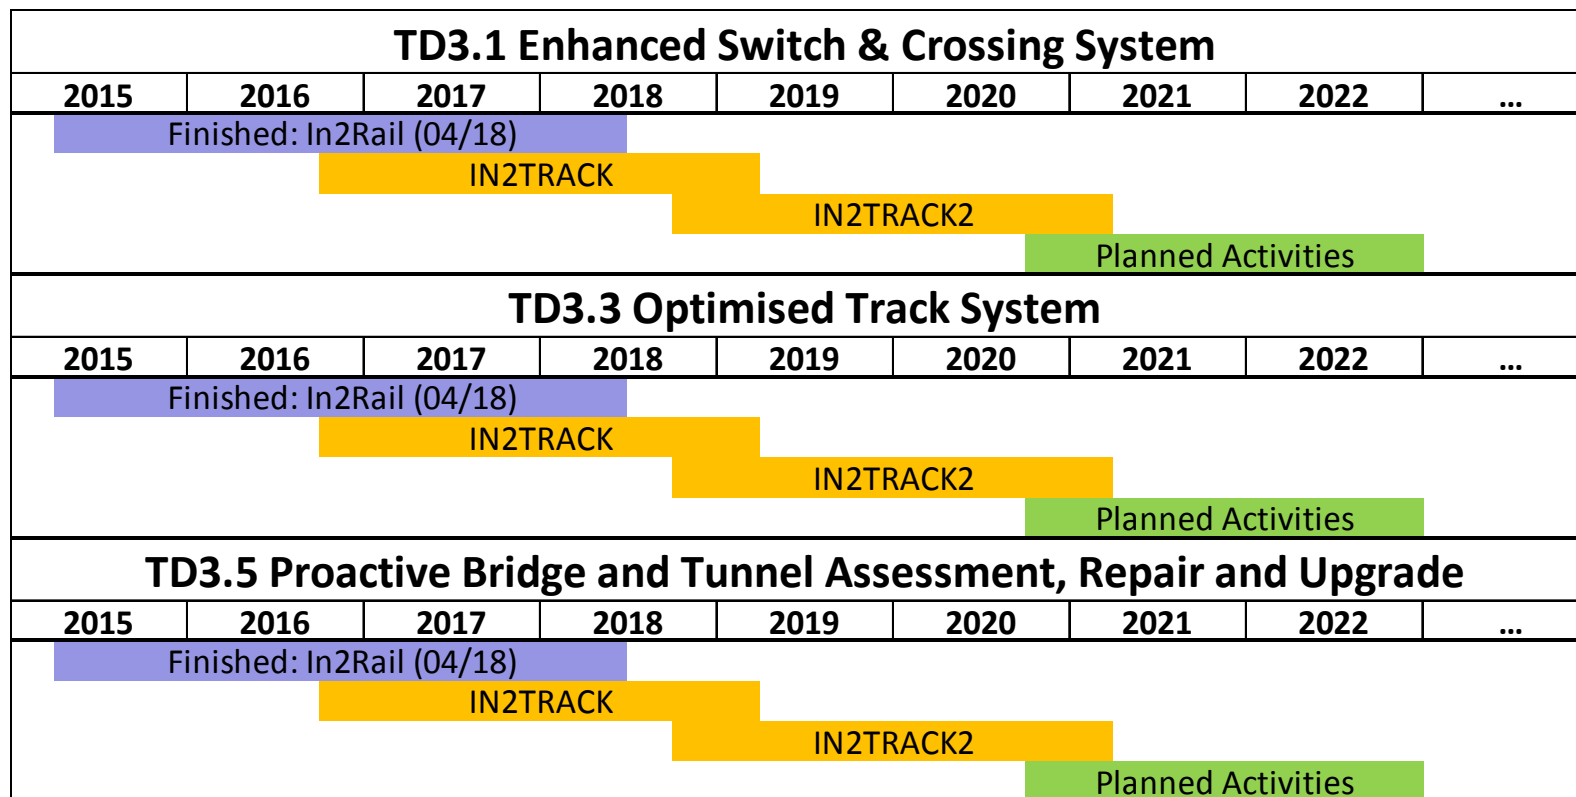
TD3.1 Enhanced Switch & Crossing System

| 2015 | 2016 | 2017 | 2018 | 2019 | 2020 | 2021 | 2022 | ... |
|---|---|---|---|---|---|---|---|---|

Finished: In2Rail (04/18)
IN2TRACK
IN2TRACK2
Planned Activities

TD3.3 Optimised Track System

| 2015 | 2016 | 2017 | 2018 | 2019 | 2020 | 2021 | 2022 | ... |
|---|---|---|---|---|---|---|---|---|

Finished: In2Rail (04/18)
IN2TRACK
IN2TRACK2
Planned Activities

TD3.5 Proactive Bridge and Tunnel Assessment, Repair and Upgrade

| 2015 | 2016 | 2017 | 2018 | 2019 | 2020 | 2021 | 2022 | ... |
|---|---|---|---|---|---|---|---|---|

Finished: In2Rail (04/18)
IN2TRACK
IN2TRACK2
Planned Activities